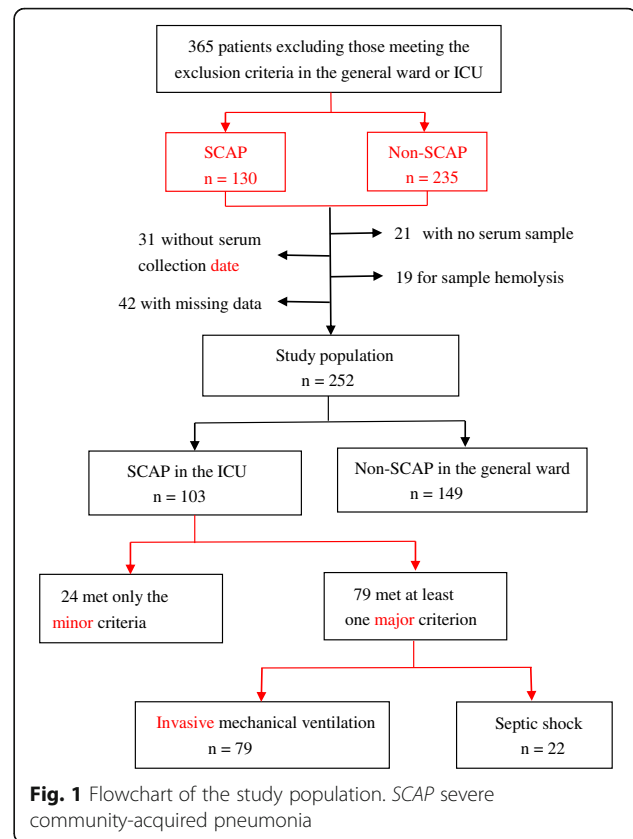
365 patients excluding those meeting the exclusion criteria in the general ward or ICU

SCAP
n = 130

Non-SCAP
n = 235

31 without serum collection date

21 with no serum sample

19 for sample hemolysis

42 with missing data

Study population
n = 252

SCAP in the ICU
n = 103

Non-SCAP in the general ward
n = 149

24 met only the minor criteria

79 met at least one major criterion

Invasive mechanical ventilation
n = 79

Septic shock
n = 22

**Fig. 1** Flowchart of the study population. *SCAP* severe community-acquired pneumonia